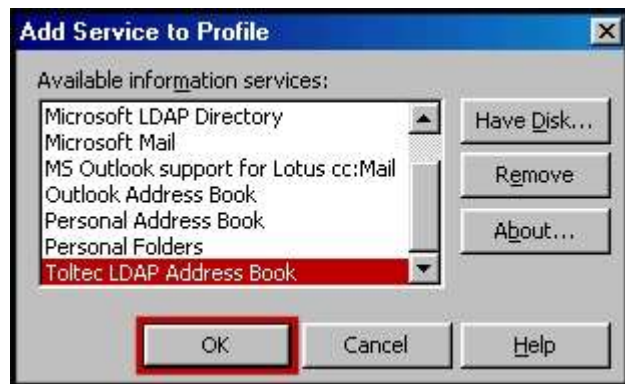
Add Service to Profile

Available information services:

Microsoft LDAP Directory
Microsoft Mail
MS Outlook support for Lotus cc:Mail
Outlook Address Book
Personal Address Book
Personal Folders
Toltec LDAP Address Book

Have Disk...
Remove
About...

OK
Cancel
Help